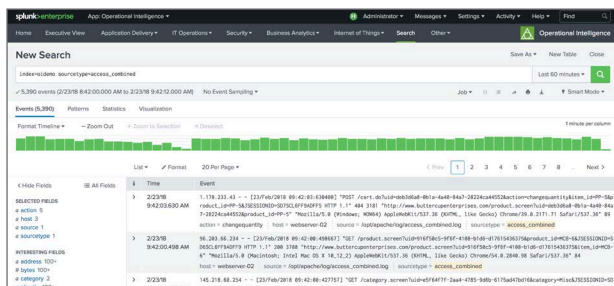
splunk>enterprise App: Operational Intelligence ▾
Administrator ▾ Messages ▾ Settings ▾ Activity ▾ Help ▾ Find

Home Executive View Application Delivery ▾ IT Operations ▾ Security ▾ Business Analytics ▾ Internet of Things ▾ Search Other ▾
Operational Intelligence

New Search
Save As ▾ New Table Close

index=oidemo sourcetype=access_combined
Last 60 minutes ▾

✓ 5,390 events (2/23/18 8:42:00.000 AM to 2/23/18 9:42:12.000 AM) No Event Sampling ▾
Job ▾ Smart Mode ▾

Events (5,390) Patterns Statistics Visualization

Format Timeline ▾ — Zoom Out + Zoom to Selection × Deselect
1 minute per column

List ▾ ✓ Format 20 Per Page ▾
< Prev 1 2 3 4 5 6 7 8 ... Next >

< Hide Fields ☰ All Fields
i Time Event

SELECTED FIELDS
a action 5
a host 3
a source 1
a sourcetype 1

INTERESTING FIELDS
a address 100+
# bytes 100+
a category 2

> 2/23/18 9:42:03.630 AM
1.178.233.43 - - [23/Feb/2018 09:42:03:630400] "POST /cart.do?uid=deb3d6a0-0b1a-4a40-84a7-28224ca44552&action=changequantity&item_id=PP-5&product_id=PP-5&JSESSIONID=SD5SL6FF9ADFF5 HTTP 1.1" 404 3181 "http://www.buttercupenterprises.com/product.screen?uid=deb3d6a0-0b1a-4a40-84a7-28224ca44552&product_id=PP-5" "Mozilla/5.0 (Windows; U; Windows NT 6.1; WOW64) AppleWebKit/537.36 (KHTML, like Gecko) Chrome/39.0.2171.71 Safari/537.36" 89
action = changequantity host = webserver-02 source = /opt/apache/log/access_combined.log sourcetype = access_combined

> 2/23/18 9:42:00.498 AM
96.203.66.234 - - [23/Feb/2018 09:42:00:498667] "GET /product.screen?uid=916f5bc5-9f6f-4180-b1d6-d17615436375&product_id=MC8-S&JSESSIONID=SD6SL0FF9ADFF9 HTTP 1.1" 200 3780 "http://www.buttercupenterprises.com/product.screen?uid=916f5bc5-9f6f-4180-b1d6-d17615436375&item_id=MC8-6" "Mozilla/5.0 (Macintosh; Intel Mac OS X 10_12_2) AppleWebKit/537.36 (KHTML, like Gecko) Chrome/54.0.2840.98 Safari/537.36" 84
host = webserver-02 source = /opt/apache/log/access_combined.log sourcetype = access_combined

> 2/23/18
145.218.68.234 - - [23/Feb/2018 09:42:00:427757] "GET /category.screen?uid=e5f84f7f-2ae4-4785-9d0b-6175ad47bd16&category=MiscAJSESSIONID=S